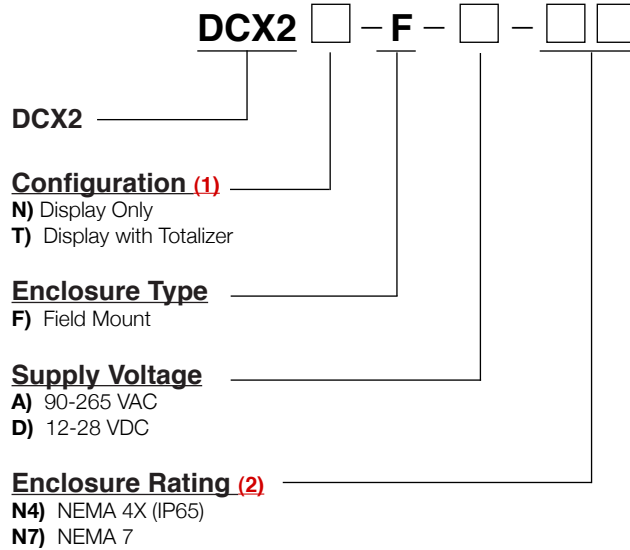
DCX2 □ – F – □ – □□

DCX2

Configuration (1)
N) Display Only
T) Display with Totalizer

Enclosure Type
F) Field Mount

Supply Voltage
A) 90-265 VAC
D) 12-28 VDC

Enclosure Rating (2)
N4) NEMA 4X (IP65)
N7) NEMA 7